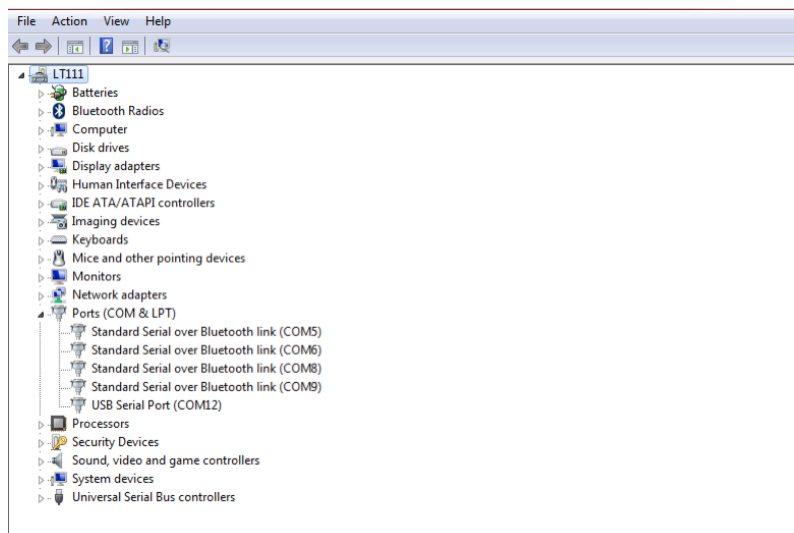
File Action View Help

LT111
Batteries
Bluetooth Radios
Computer
Disk drives
Display adapters
Human Interface Devices
IDE ATA/ATAPI controllers
Imaging devices
Keyboards
Mice and other pointing devices
Monitors
Network adapters
Ports (COM & LPT)
Standard Serial over Bluetooth link (COM5)
Standard Serial over Bluetooth link (COM6)
Standard Serial over Bluetooth link (COM8)
Standard Serial over Bluetooth link (COM9)
USB Serial Port (COM12)
Processors
Security Devices
Sound, video and game controllers
System devices
Universal Serial Bus controllers